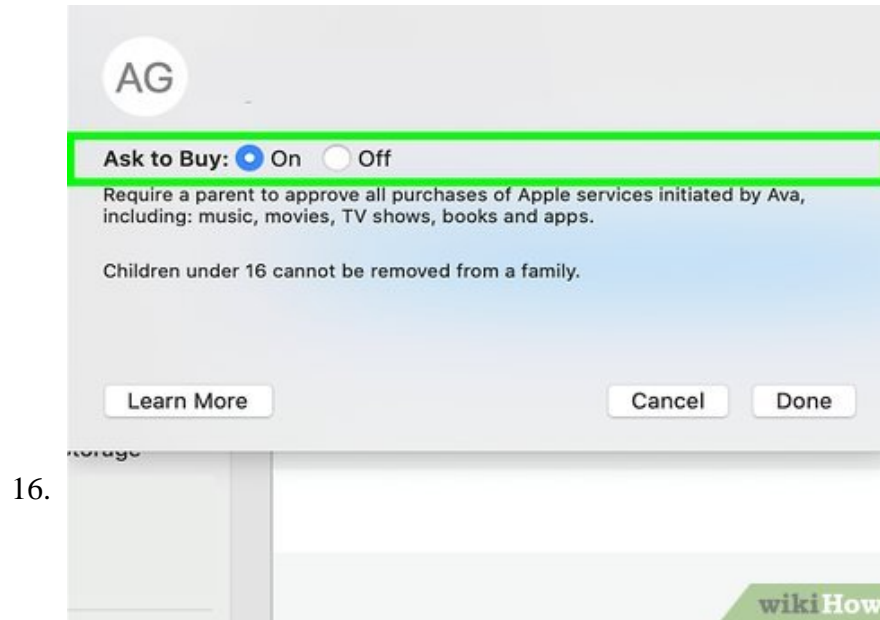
AG

Ask to Buy: On Off

Require a parent to approve all purchases of Apple services initiated by Ava, including: music, movies, TV shows, books and apps.

Children under 16 cannot be removed from a family.

Learn More

Cancel

Done

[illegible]torage

16.

wikiHow